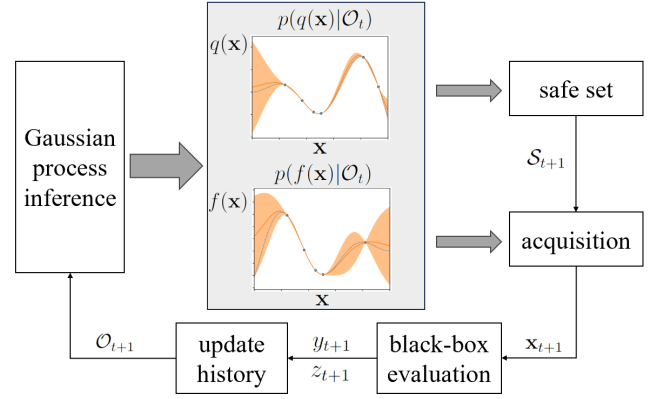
Gaussian process inference

$p(q(\mathbf{x})|\mathcal{O}_t)$

$q(\mathbf{x})$

$\mathbf{x}$

$p(f(\mathbf{x})|\mathcal{O}_t)$

$f(\mathbf{x})$

$\mathbf{x}$

safe set

$\mathcal{S}_{t+1}$

acquisition

$\mathbf{x}_{t+1}$

black-box evaluation

$y_{t+1}$
$z_{t+1}$

update history

$\mathcal{O}_{t+1}$